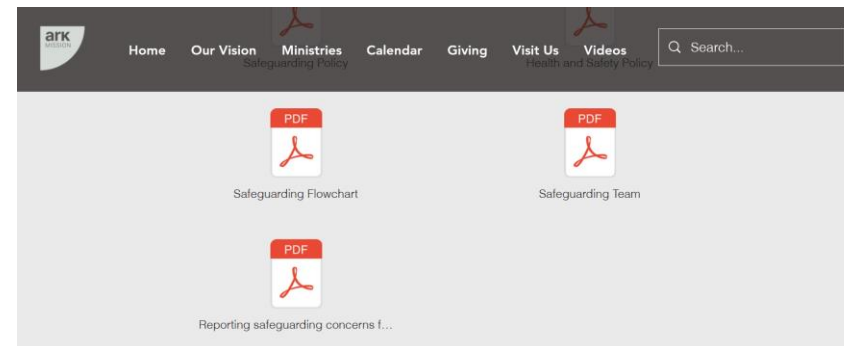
ark MISSION

Home Our Vision Ministries Calendar Giving Visit Us Videos

Search...

Safeguarding Policy

Health and Safety Policy

PDF

Safeguarding Flowchart

PDF

Safeguarding Team

PDF

Reporting safeguarding concerns f...